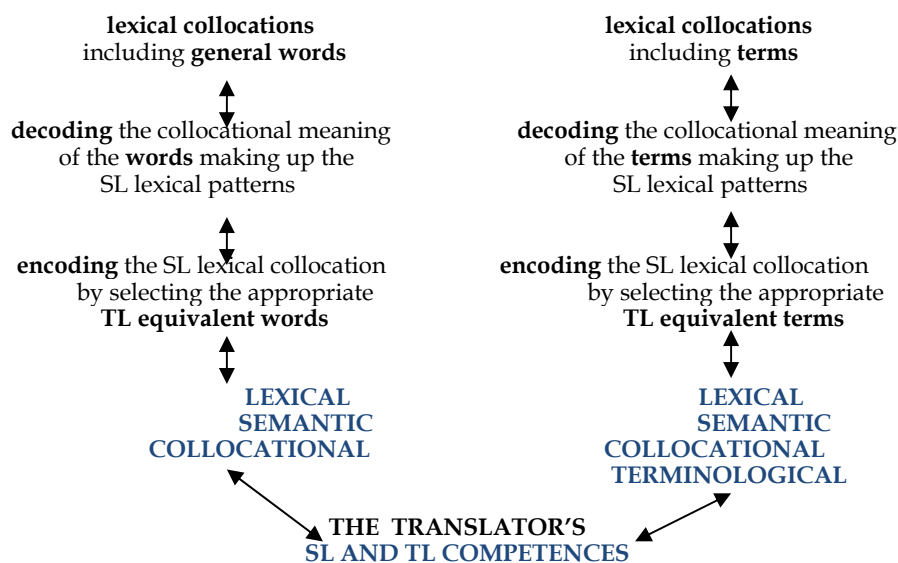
lexical collocations
including general words

decoding the collocational meaning of the words making up the SL lexical patterns

encoding the SL lexical collocation by selecting the appropriate TL equivalent words

LEXICAL
SEMANTIC
COLLOCATIONAL

lexical collocations
including terms

decoding the collocational meaning of the terms making up the SL lexical patterns

encoding the SL lexical collocation by selecting the appropriate TL equivalent terms

LEXICAL
SEMANTIC
COLLOCATIONAL
TERMINOLOGICAL

THE TRANSLATOR'S
SL AND TL COMPETENCES